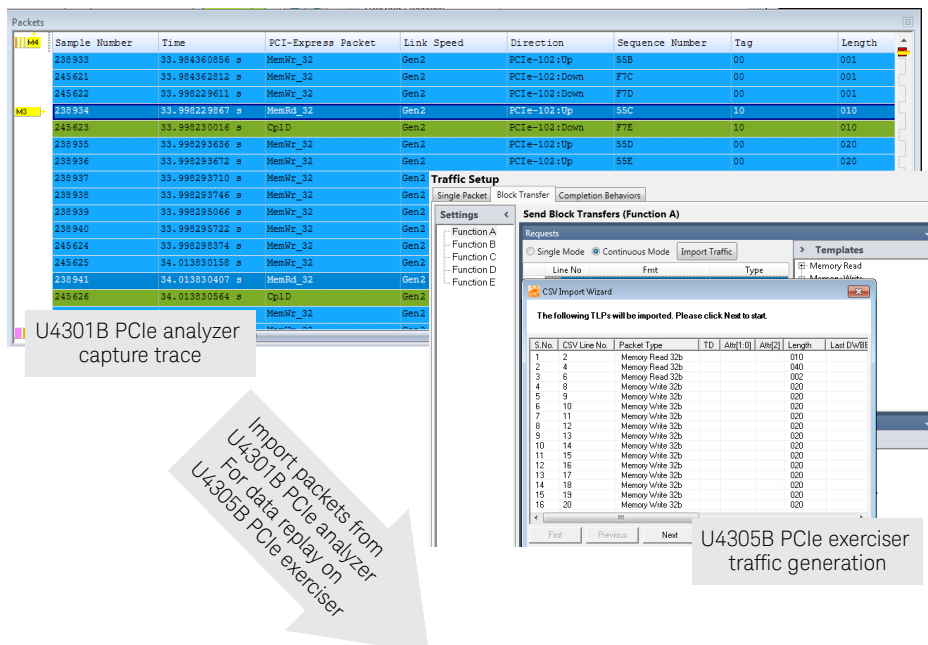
Packets

| | Sample Number | Time | PCI-Express Packet | Link Speed | Direction | Sequence Number | Tag | Length |
|---|---|---|---|---|---|---|---|---|
| M4 | 238933 | 33.984360856 s | MemWr_32 | Gen2 | PCIe-102:Up | 55B | 00 | 001 |
| | 245621 | 33.984362812 s | MemWr_32 | Gen2 | PCIe-102:Down | F7C | 00 | 001 |
| | 245622 | 33.998229611 s | MemWr_32 | Gen2 | PCIe-102:Down | F7D | 00 | 001 |
| M3 | 238934 | 33.998229867 s | MemRd_32 | Gen2 | PCIe-102:Up | 55C | 10 | 010 |
| | 245623 | 33.998230016 s | CplD | Gen2 | PCIe-102:Down | F7E | 10 | 010 |
| | 238935 | 33.998293636 s | MemWr_32 | Gen2 | PCIe-102:Up | 55D | 00 | 020 |
| | 238936 | 33.998293672 s | MemWr_32 | Gen2 | PCIe-102:Up | 55E | 00 | 020 |
| | 238937 | 33.998293710 s | MemWr_32 | Gen2 | | | | |
| | 238938 | 33.998293746 s | MemWr_32 | Gen2 | | | | |
| | 238939 | 33.998295066 s | MemWr_32 | Gen2 | | | | |
| | 238940 | 33.998295722 s | MemWr_32 | Gen2 | | | | |
| | 245624 | 33.998298374 s | MemWr_32 | Gen2 | | | | |
| | 245625 | 34.013830158 s | MemWr_32 | Gen2 | | | | |
| | 238941 | 34.013830407 s | MemRd_32 | Gen2 | | | | |
| | 245626 | 34.013830564 s | CplD | Gen2 | | | | |
| | | | MemWr_32 | | | | | |

U4301B PCIe analyzer capture trace

Traffic Setup
Single Packet | Block Transfer | Completion Behaviors
Settings
Function A
Function B
Function C
Function D
Function E
Send Block Transfers (Function A)
Requests
Single Mode Continuous Mode Import Traffic
Line No Frmt Type
Templates
Memory Read
Memory Write

CSV Import Wizard
The following TLPs will be imported. Please click Next to stat.

| S.No. | CSV Line No. | Packet Type | TD | Attr[1:0] | Attr[2] | Length | Last DWBE |
|---|---|---|---|---|---|---|---|
| 1 | 2 | Memory Read 32b | | | | 010 | |
| 2 | 4 | Memory Read 32b | | | | 040 | |
| 3 | 6 | Memory Read 32b | | | | 002 | |
| 4 | 8 | Memory Write 32b | | | | 020 | |
| 5 | 9 | Memory Write 32b | | | | 020 | |
| 6 | 10 | Memory Write 32b | | | | 020 | |
| 7 | 11 | Memory Write 32b | | | | 020 | |
| 8 | 12 | Memory Write 32b | | | | 020 | |
| 9 | 13 | Memory Write 32b | | | | 020 | |
| 10 | 14 | Memory Write 32b | | | | 020 | |
| 11 | 15 | Memory Write 32b | | | | 020 | |
| 12 | 16 | Memory Write 32b | | | | 020 | |
| 13 | 17 | Memory Write 32b | | | | 020 | |
| 14 | 18 | Memory Write 32b | | | | 020 | |
| 15 | 19 | Memory Write 32b | | | | 020 | |
| 16 | 20 | Memory Write 32b | | | | 020 | |

First Previous Next

U4305B PCIe exerciser traffic generation

Import packets from U4301B PCIe analyzer For data replay on U4305B PCIe exerciser